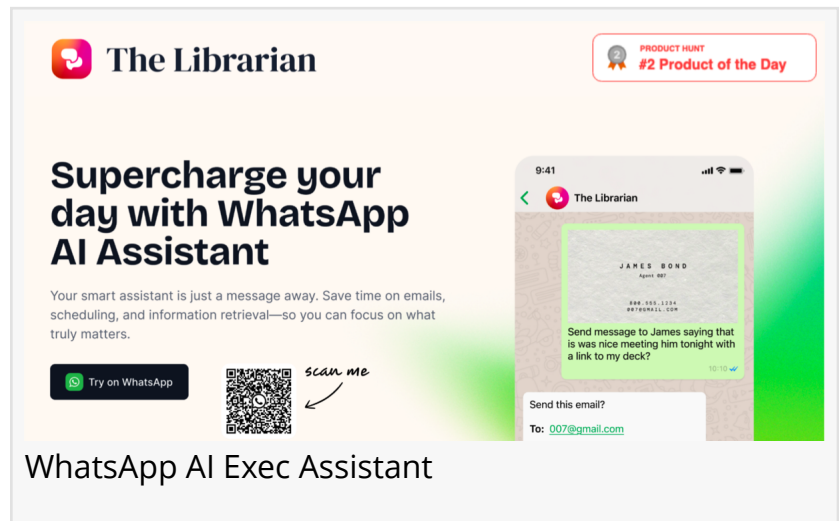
The Librarian

2 PRODUCT HUNT
#2 Product of the Day

Supercharge your day with WhatsApp AI Assistant

Your smart assistant is just a message away. Save time on emails, scheduling, and information retrieval—so you can focus on what truly matters.

Try on WhatsApp

scan me

9:41

The Librarian

JAMES BOND
Agent 007

000.055.1234
007@GMAIL.COM

Send message to James saying that is was nice meeting him tonight with a link to my deck?

10:10

Send this email?

To: 007@gmail.com

WhatsApp AI Exec Assistant